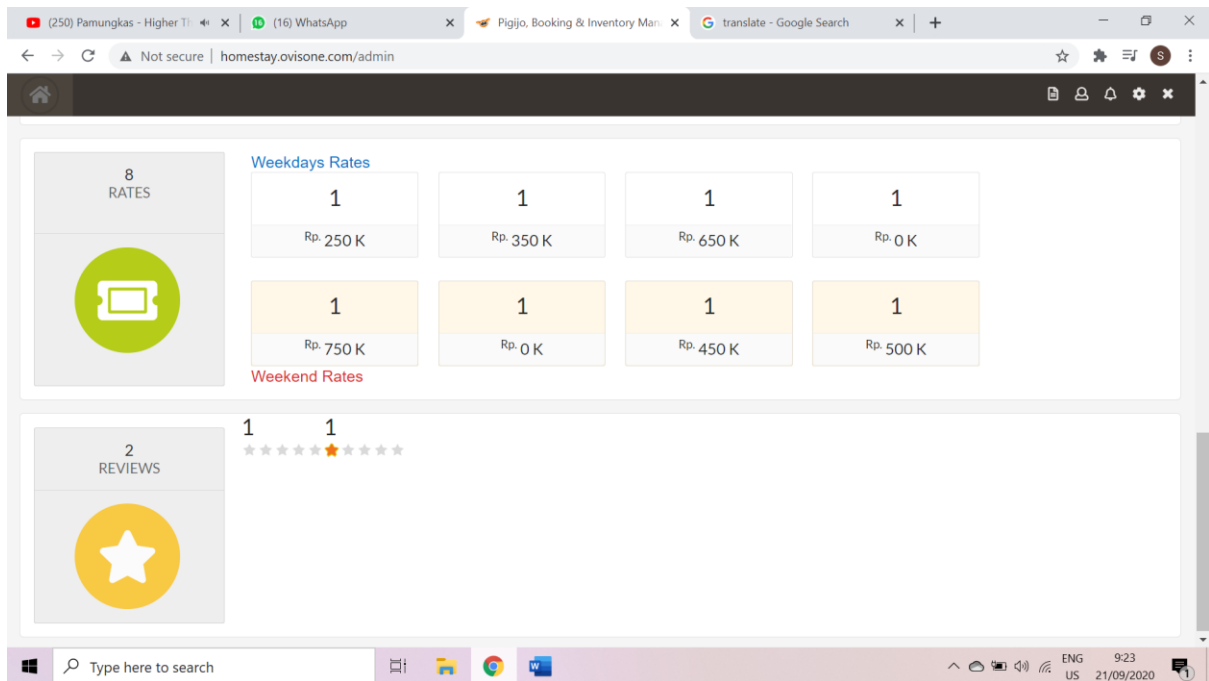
(250) Pamungkas - Higher Th
(16) WhatsApp
Pigijo, Booking & Inventory Man
translate - Google Search

Not secure | homestay.ovisone.com/admin

8
RATES

Weekdays Rates

| 1 | 1 | 1 | 1 |
|---|---|---|---|
| Rp. 250 K | Rp. 350 K | Rp. 650 K | Rp. 0 K |

| 1 | 1 | 1 | 1 |
|---|---|---|---|
| Rp. 750 K | Rp. 0 K | Rp. 450 K | Rp. 500 K |

Weekend Rates

2
REVIEWS

1 1

Type here to search

ENG
US
9:23
21/09/2020